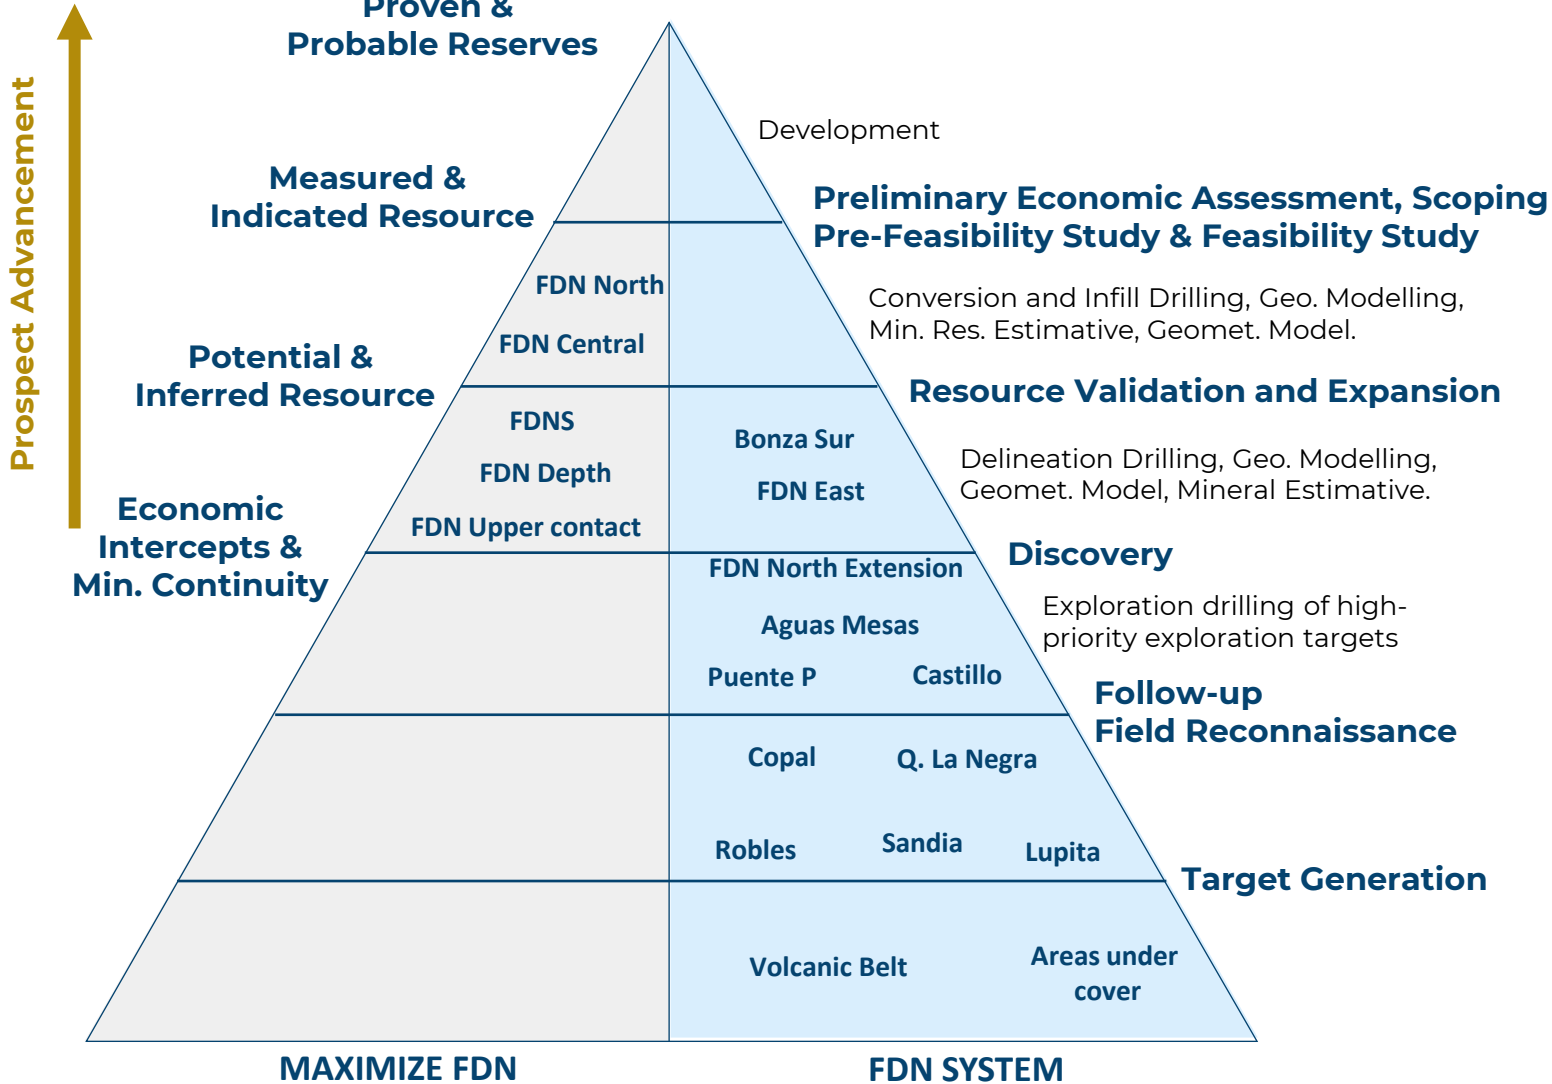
Prospect Advancement

Proven & Probable Reserves

Measured & Indicated Resource

Potential & Inferred Resource

Economic Intercepts & Min. Continuity

Development

Preliminary Economic Assessment, Scoping Pre-Feasibility Study & Feasibility Study

Conversion and Infill Drilling, Geo. Modelling, Min. Res. Estimative, Geomet. Model.

Resource Validation and Expansion

Delineation Drilling, Geo. Modelling, Geomet. Model, Mineral Estimative.

Discovery

Exploration drilling of high-priority exploration targets

Follow-up Field Reconnaissance

Target Generation

FDN North

FDN Central

FDNS

FDN Depth

FDN Upper contact

Bonza Sur

FDN East

FDN North Extension

Aguas Mesas

Puente P

Castillo

Copal

Q. La Negra

Robles

Sandia

Lupita

Volcanic Belt

Areas under cover

MAXIMIZE FDN

FDN SYSTEM